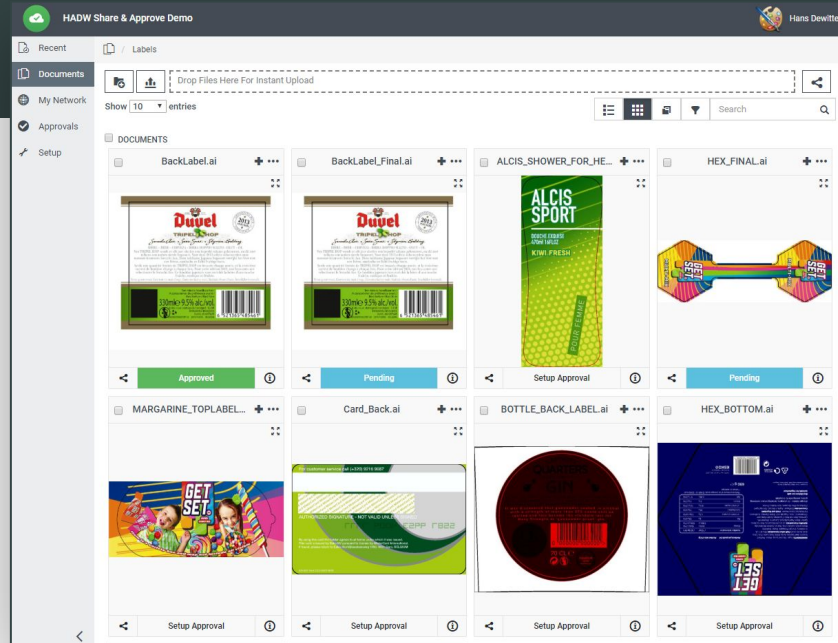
HADW Share & Approve Demo

Hans Dewitte

Recent
Documents
My Network
Approvals
Setup

Labels

Drop Files Here For Instant Upload

Show 10 entries

Search

DOCUMENTS

BackLabel.ai

Duvel
TRIPEL HOP
2013
330ml 9.5% alc./vol.

Approved

BackLabel_Final.ai

Duvel
TRIPEL HOP
2013
330ml 9.5% alc./vol.

Pending

ALCIS_SHOWER_FOR_HE...

ALCIS SPORT
DOCCIA SCHIUMA
KIWI FRESH
POUR FEMME

Setup Approval

HEX_FINAL.ai

GET SET
GET SET

Pending

MARGARINE_TOPLABEL...

GET SET

Setup Approval

Card_Back.ai

AUTHORIZED SIGNATURE - NOT VALID UNLESS SIGNED

Setup Approval

BOTTLE_BACK_LABEL.ai

Setup Approval

HEX_BOTTOM.ai

GET SET

Setup Approval